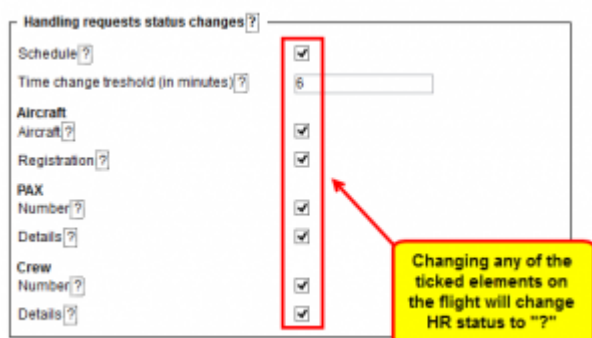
Handling requests status changes ?

Schedule ?

Time change treshold (in minutes) ? 6

Aircraft

Aircraft ?

Registration ?

PAX

Number ?

Details ?

Crew

Number ?

Details ?

Changing any of the ticked elements on the flight will change HR status to "?"